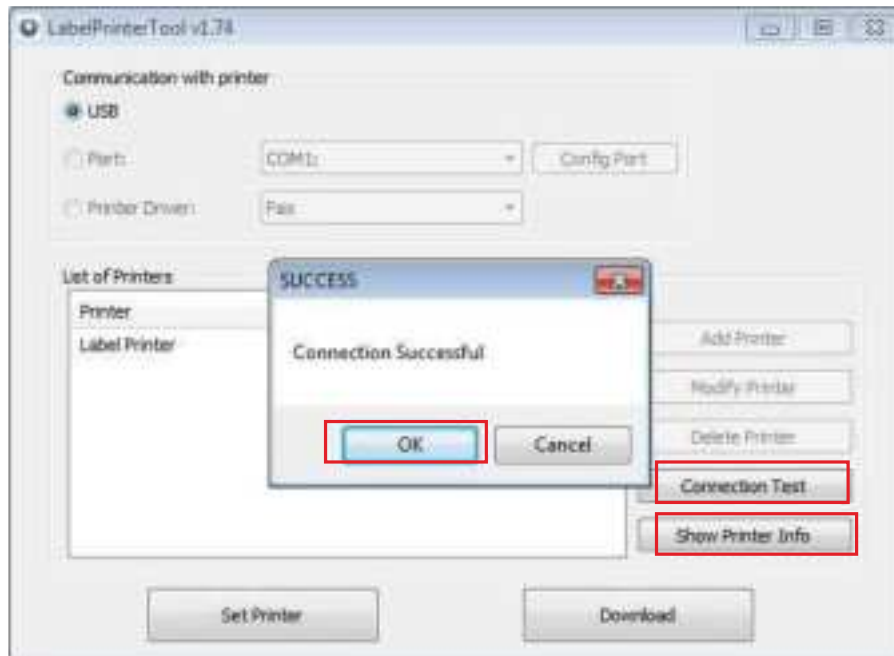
LabelPrinterTool v1.74

Communication with printer

USB

Port:

COM1:

Config Port

Printer Driver:

Fax

List of Printers

Printer

Label Printer

SUCCESS

Connection Successful

OK

Cancel

Add Printer

Modify Printer

Delete Printer

Connection Test

Show Printer Info

Set Printer

Download